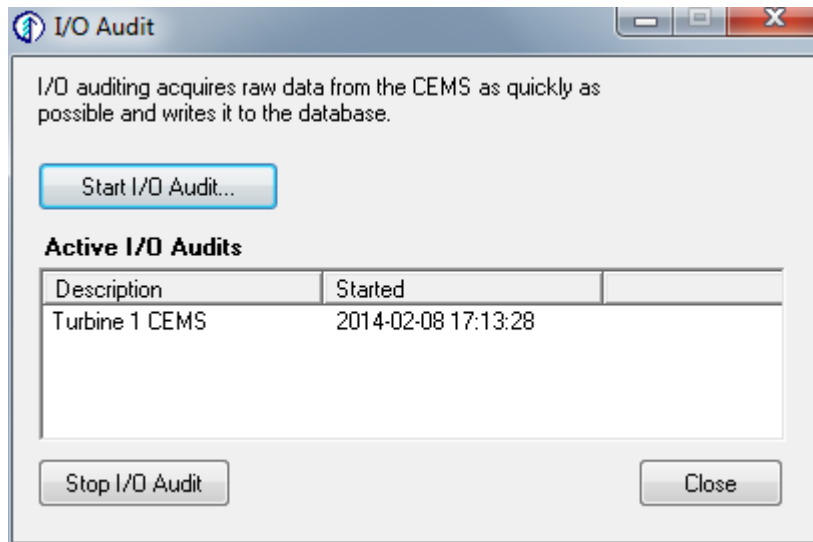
I/O Audit

I/O auditing acquires raw data from the CEMS as quickly as possible and writes it to the database.

Start I/O Audit...

Active I/O Audits

| Description | Started | |
|---|---|---|
| Turbine 1 CEMS | 2014-02-08 17:13:28 | |

Stop I/O Audit

Close